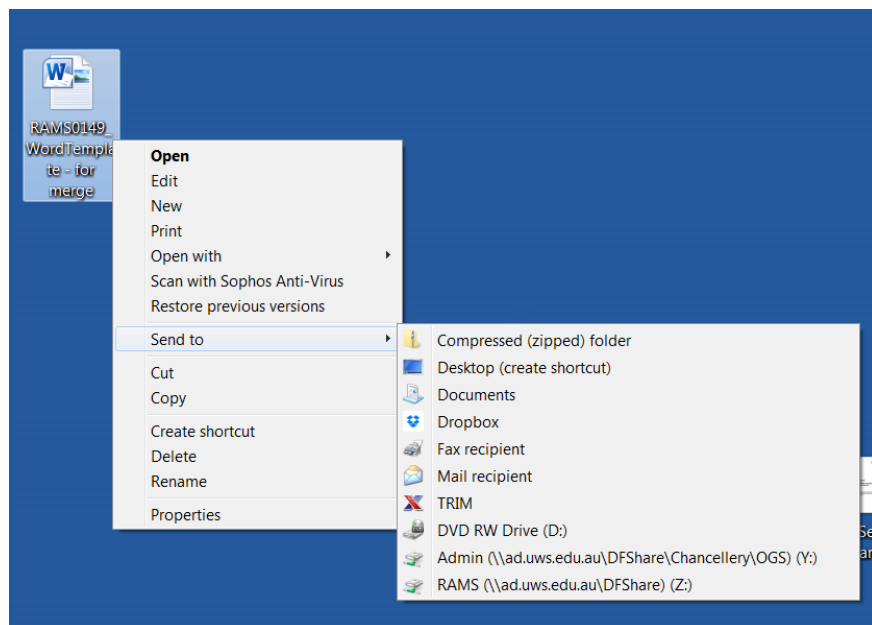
RAMS0149_WordTemplate - for merge

Open
Edit
New
Print
Open with
Scan with Sophos Anti-Virus
Restore previous versions

Send to

Cut
Copy

Create shortcut
Delete
Rename

Properties

Compressed (zipped) folder
Desktop (create shortcut)
Documents
Dropbox
Fax recipient
Mail recipient
TRIM
DVD RW Drive (D:)
Admin (\\ad.uws.edu.au\DFShare\Chancellery\OGS) (Y:)
RAMS (\\ad.uws.edu.au\DFShare) (Z:)

Se
ar